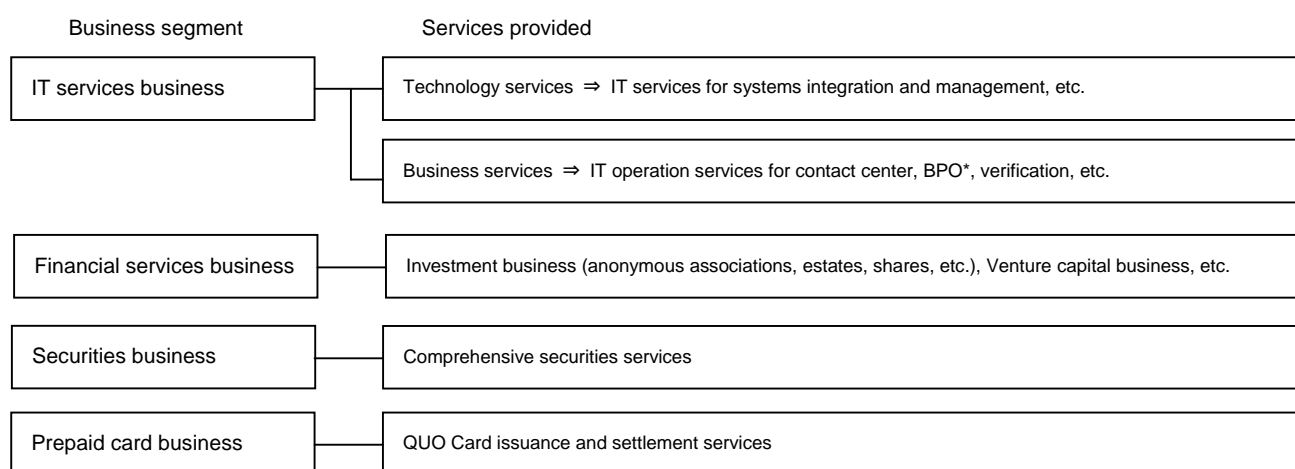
Business segment

Services provided

IT services business

Technology services ⇒ IT services for systems integration and management, etc.

Business services ⇒ IT operation services for contact center, BPO*, verification, etc.

Financial services business

Investment business (anonymous associations, estates, shares, etc.), Venture capital business, etc.

Securities business

Comprehensive securities services

Prepaid card business

QUO Card issuance and settlement services